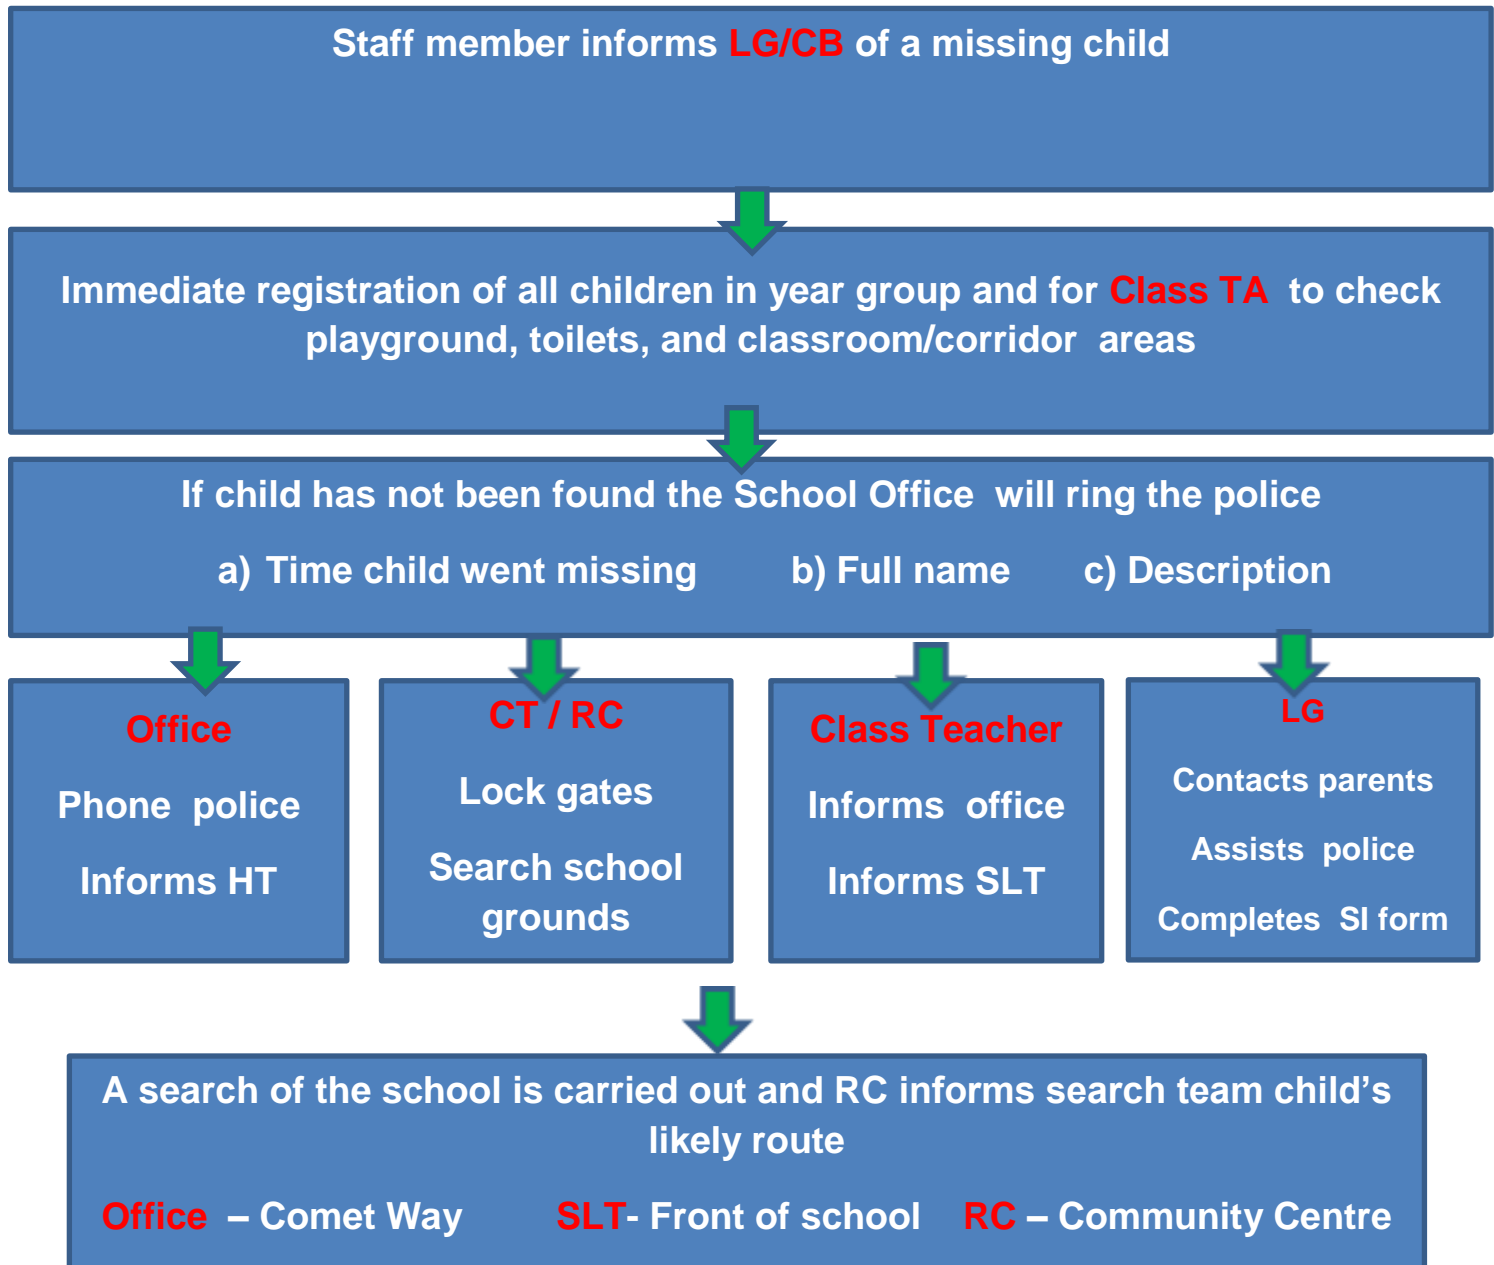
Staff member informs LG/CB of a missing child

Immediate registration of all children in year group and for Class TA to check playground, toilets, and classroom/corridor areas

If child has not been found the School Office will ring the police

a) Time child went missing b) Full name c) Description

Office

Phone police

Informs HT

CT / RC

Lock gates

Search school grounds

Class Teacher

Informs office

Informs SLT

LG

Contacts parents

Assists police

Completes SI form

A search of the school is carried out and RC informs search team child's likely route

Office – Comet Way SLT- Front of school RC – Community Centre